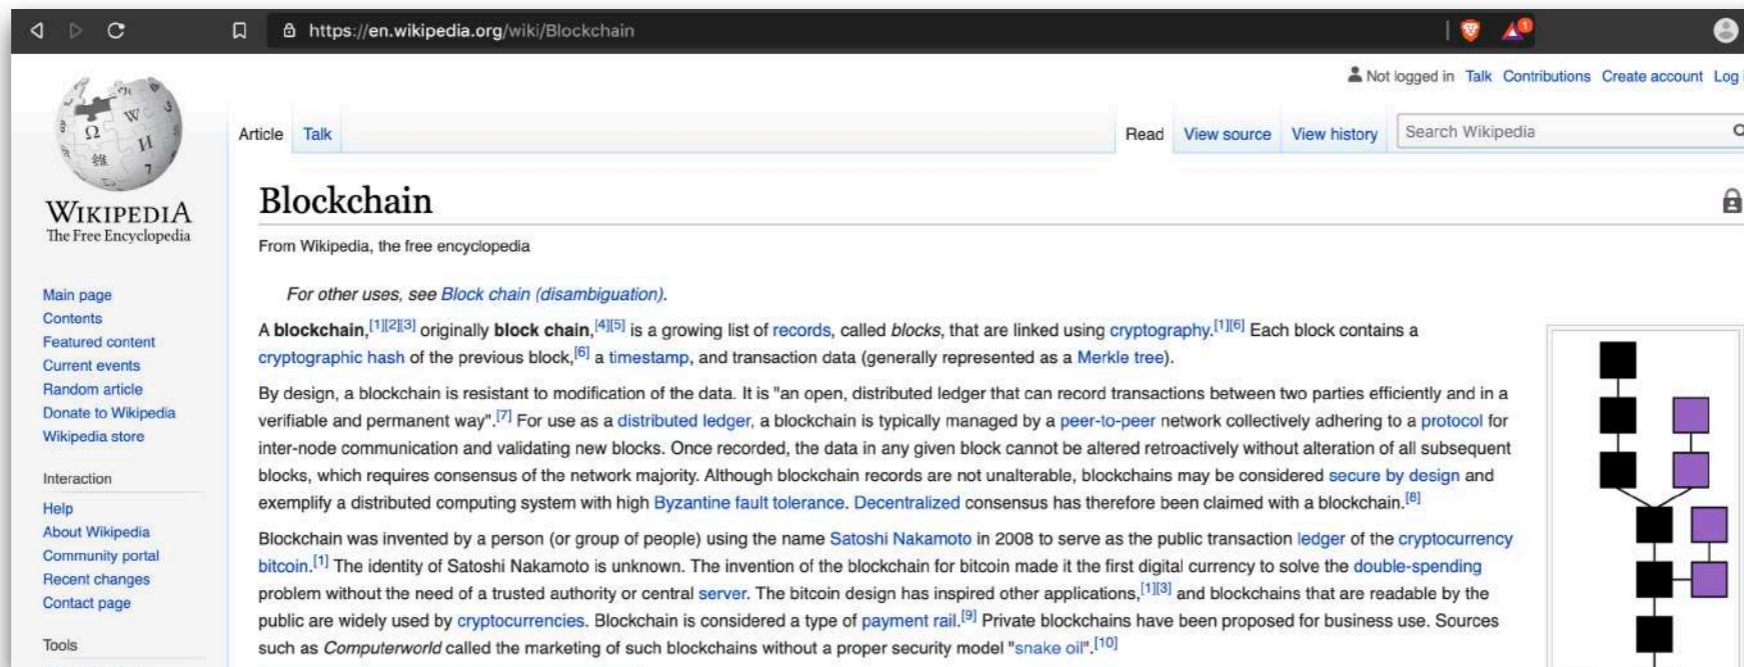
https://en.wikipedia.org/wiki/Blockchain

Not logged in Talk Contributions Create account Log

WIKIPEDIA
The Free Encyclopedia

Main page
Contents
Featured content
Current events
Random article
Donate to Wikipedia
Wikipedia store

Interaction

Help
About Wikipedia
Community portal
Recent changes
Contact page

Tools

Article Talk

Read View source View history Search Wikipedia

Blockchain

From Wikipedia, the free encyclopedia

For other uses, see Block chain (disambiguation).

A **blockchain**,$^{[1][2][3]}$ originally **block chain**,$^{[4][5]}$ is a growing list of records, called *blocks*, that are linked using cryptography.$^{[1][6]}$ Each block contains a cryptographic hash of the previous block,$^{[6]}$ a timestamp, and transaction data (generally represented as a Merkle tree).

By design, a blockchain is resistant to modification of the data. It is "an open, distributed ledger that can record transactions between two parties efficiently and in a verifiable and permanent way".$^{[7]}$ For use as a distributed ledger, a blockchain is typically managed by a peer-to-peer network collectively adhering to a protocol for inter-node communication and validating new blocks. Once recorded, the data in any given block cannot be altered retroactively without alteration of all subsequent blocks, which requires consensus of the network majority. Although blockchain records are not unalterable, blockchains may be considered secure by design and exemplify a distributed computing system with high Byzantine fault tolerance. Decentralized consensus has therefore been claimed with a blockchain.$^{[8]}$

Blockchain was invented by a person (or group of people) using the name Satoshi Nakamoto in 2008 to serve as the public transaction ledger of the cryptocurrency bitcoin.$^{[1]}$ The identity of Satoshi Nakamoto is unknown. The invention of the blockchain for bitcoin made it the first digital currency to solve the double-spending problem without the need of a trusted authority or central server. The bitcoin design has inspired other applications,$^{[1][3]}$ and blockchains that are readable by the public are widely used by cryptocurrencies. Blockchain is considered a type of payment rail.$^{[9]}$ Private blockchains have been proposed for business use. Sources such as *Computerworld* called the marketing of such blockchains without a proper security model "snake oil".$^{[10]}$